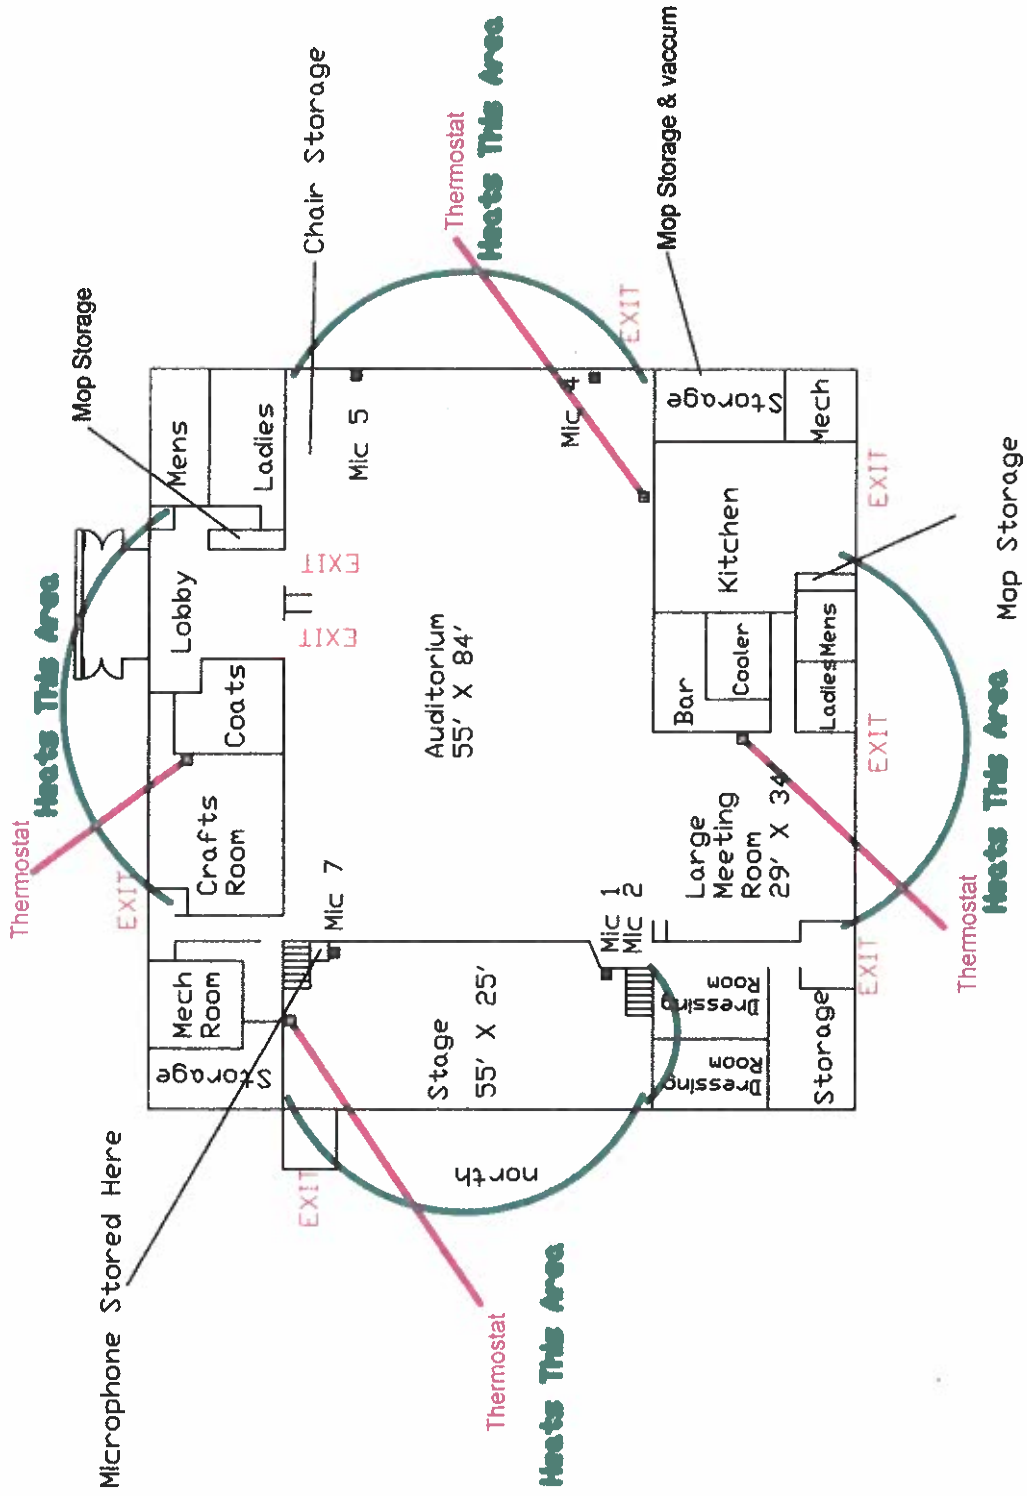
Chair Storage

Thermostat
Heats This Area

Mop Storage & vaccum

Mop Storage

Mens

Ladies

Mic 5

Mic 4

EXIT

Storage

Mech

Kitchen

EXIT

Mop Storage

EXIT

EXIT

Lobby

Coats

Auditorium
55' X 84'

Cooler

Bar

Ladies

Mens

EXIT

Heats This Area

Thermostat

Crafts Room

EXIT

Large Meeting Room
29' X 34'

Thermostat
Heats This Area

Mic 7

Mic 1

Mic 2

Mech Room

Storage

Stage
55' X 25'

Dressing Room

Dressing Room

Storage

EXIT

north

EXIT

Microphone Stored Here

Thermostat

Heats This Area